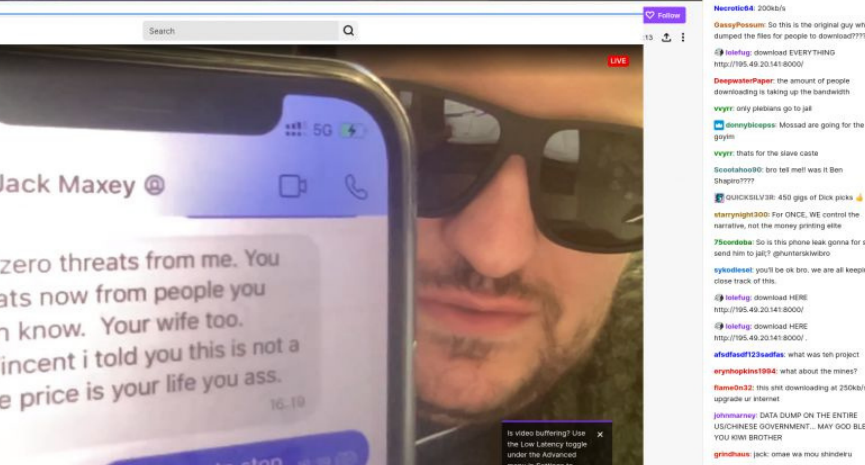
Search

Follow

:13

LIVE

5G

Jack Maxey

zero threats from me. You
ats now from people you
n know. Your wife too.
incent i told you this is not a
e price is your life you ass.
16:19

Is video buffering? Use the Low Latency toggle under the Advanced menu in Settings to

Necrotic64: 200kb/s

GassyPossum: So this is the original guy wh dumped the files for people to download????

lolefug: download EVERYTHING http://195.49.20.141:8000/

DeepwaterPaper: the amount of people downloading is taking up the bandwidth

vvyrr: only plebians go to jail

donnybiceps: Mossad are going for the goyim

vvyrr: thats for the slave caste

Scootahoo90: bro tell me!! was it Ben Shapiro????

QUICKSILV3R: 450 gigs of Dick picks

starrynight300: For ONCE, WE control the narrative, not the money printing elite

75cordoba: So is this phone leak gonna for s send him to jail;? @hunterskiwibro

sykodiesel: you'll be ok bro. we are all keepi close track of this.

lolefug: download HERE http://195.49.20.141:8000/

lolefug: download HERE http://195.49.20.141:8000/ .

afsdfasdf123sadfas: what was teh project

erynhopkins1994: what about the mines?

flame0n32: this shit downloading at 250kb/ upgrade ur internet

johnmarney: DATA DUMP ON THE ENTIRE US/CHINESE GOVERNMENT... MAY GOD BLE YOU KIWI BROTHER

grindhaus: jack: omae wa mou shindeiru